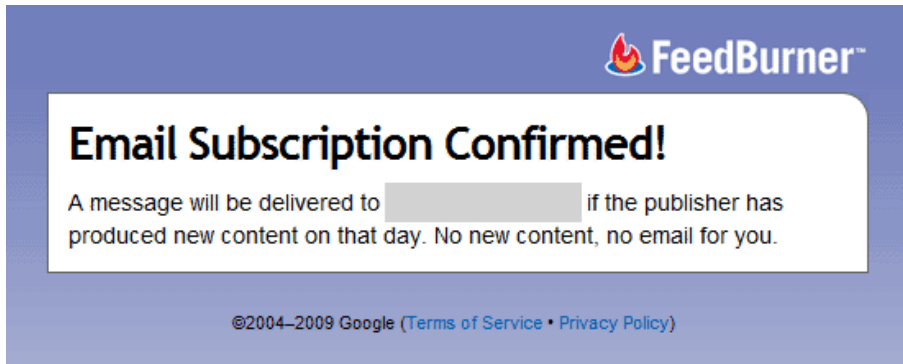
FeedBurner™

Email Subscription Confirmed!

A message will be delivered to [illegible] if the publisher has produced new content on that day. No new content, no email for you.

©2004–2009 Google (Terms of Service • Privacy Policy)